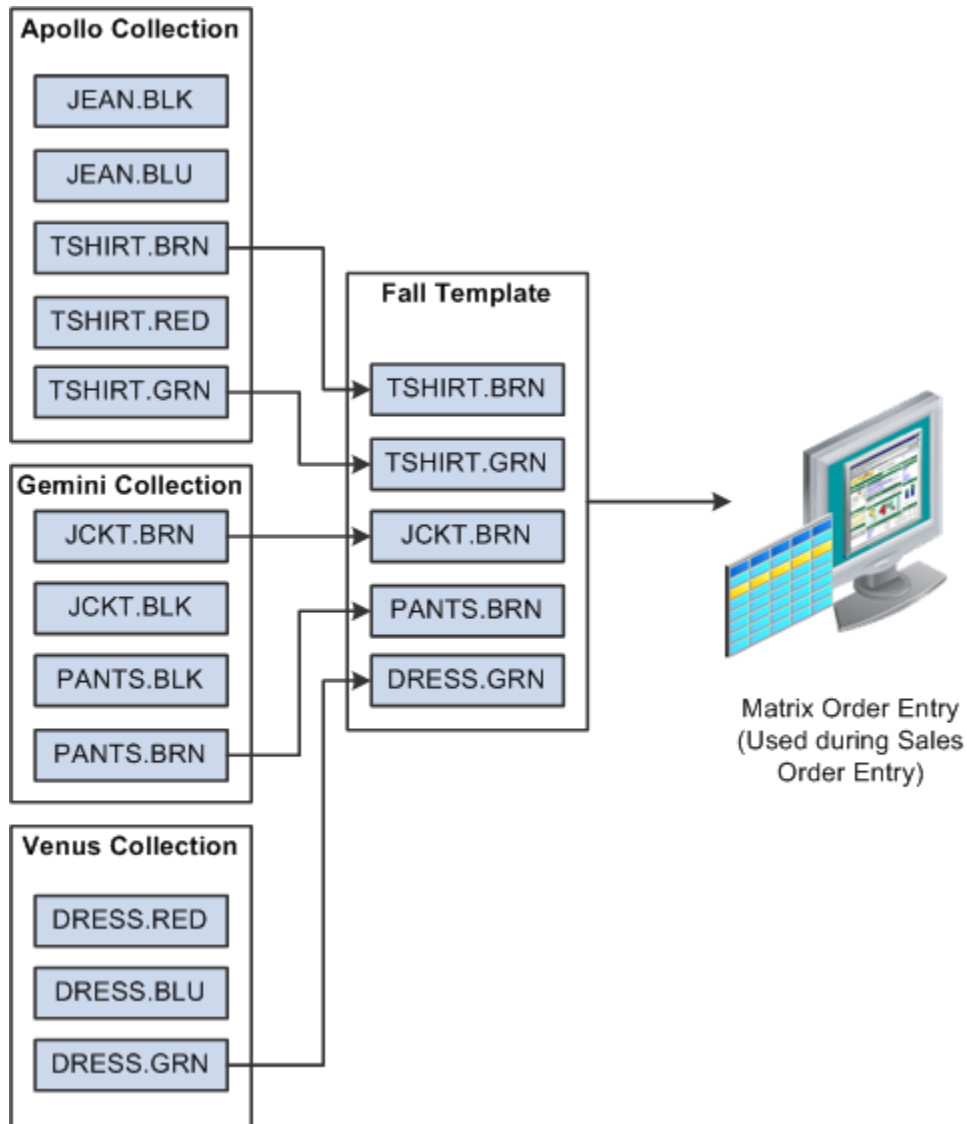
Apollo Collection

JEAN.BLK

JEAN.BLU

TSHIRT.BRN

TSHIRT.RED

TSHIRT.GRN

Gemini Collection

JCKT.BRN

JCKT.BLK

PANTS.BLK

PANTS.BRN

Venus Collection

DRESS.RED

DRESS.BLU

DRESS.GRN

Fall Template

TSHIRT.BRN

TSHIRT.GRN

JCKT.BRN

PANTS.BRN

DRESS.GRN

Matrix Order Entry (Used during Sales Order Entry)